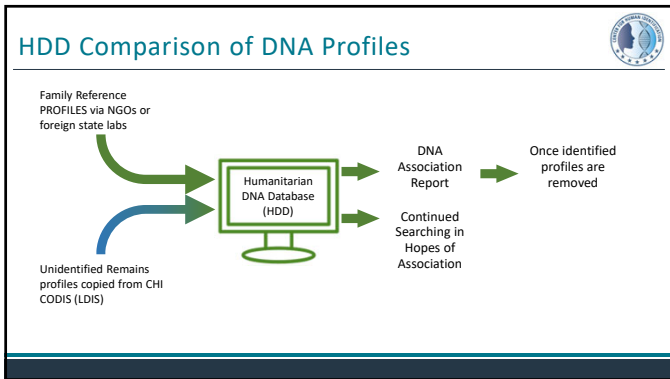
HDD Comparison of DNA Profiles

Family Reference PROFILES via NGOs or foreign state labs

Humanitarian DNA Database (HDD)

DNA Association Report

Once identified profiles are removed

Continued Searching in Hopes of Association

Unidentified Remains profiles copied from CHI CODIS (LDIS)